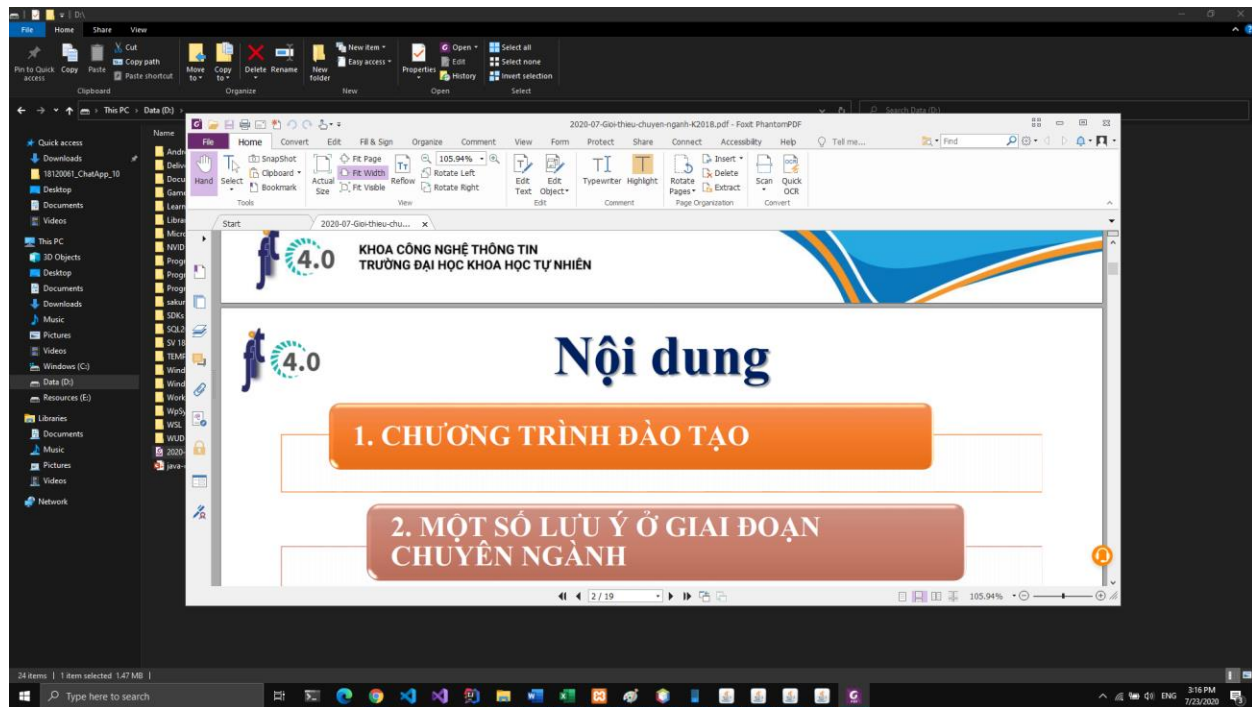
D:\

File Home Share View

Pin to Quick access Copy Paste Cut Copy path Paste shortcut
Clipboard
Move to Copy to Delete Rename
Organize
New folder New item Easy access
New
Properties Open Edit History
Open
Select all Select none Invert selection
Select

This PC > Data (D:) >
Search Data (D:)

Quick access
Downloads
18120061_ChatApp_10
Desktop
Documents
Videos
This PC
3D Objects
Desktop
Documents
Downloads
Music
Pictures
Videos
Windows (C:)
Data (D:)
Resources (E:)
Libraries
Documents
Music
Pictures
Videos
Network

Name
Andr
Deliv
Docu
Gam
Learn
Libra
Micr
NVID
Prog
Prog
Prog
sakur
SDKs
SQL2
SV 18
TEMP
Wind
Wind
Work
WpSy
WSL
WUD
2020-
java-

24 items | 1 item selected 1.47 MB |

2020-07-Gioi-thieu-chuyen-nganh-K2018.pdf - Foxit PhantomPDF

File Home Convert Edit Fill & Sign Organize Comment View Form Protect Share Connect Accessibility Help Tell me... Find

Hand Select SnapShot Clipboard Bookmark
Tools
Actual Size Fit Page Fit Width Fit Visible Reflow 105.94% Rotate Left Rotate Right
View
Edit Text Edit Object
Edit
Typewriter Highlight
Comment
Rotate Pages Insert Delete Extract
Page Organization
Scan Quick OCR
Convert

Start 2020-07-Gioi-thieu-chu...

4.0
KHOA CÔNG NGHỆ THÔNG TIN
TRƯỜNG ĐẠI HỌC KHOA HỌC TỰ NHIÊN

4.0
Nội dung

1. CHƯƠNG TRÌNH ĐÀO TẠO

2. MỘT SỐ LƯU Ý Ở GIAI ĐOẠN CHUYÊN NGÀNH

2 / 19
105.94%

Type here to search
ENG 3:16 PM 7/23/2020